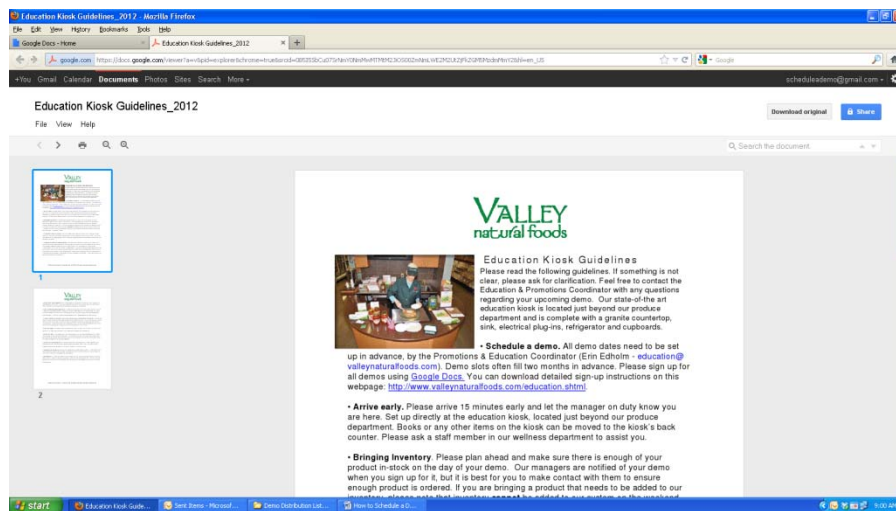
Education Kiosk Guidelines_2012 - Mozilla Firefox
File Edit View History Bookmarks Tools Help
Google Docs - Home
Education Kiosk Guidelines_2012
https://docs.google.com/viewer?a=v&pid=explorer&chrome=true&srcid=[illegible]
Google
+You Gmail Calendar Documents Photos Sites Search More
scheduleademo@gmail.com
Education Kiosk Guidelines_2012
File View Help
Download original
Share
Search the document
1
2

VALLEY
natural foods

Education Kiosk Guidelines
Please read the following guidelines. If something is not clear, please ask for clarification. Feel free to contact the Education & Promotions Coordinator with any questions regarding your upcoming demo. Our state-of-the art education kiosk is located just beyond our produce department and is complete with a granite countertop, sink, electrical plug-ins, refrigerator and cupboards.

• Schedule a demo. All demo dates need to be set up in advance, by the Promotions & Education Coordinator (Erin Edholm - education@valleynaturalfoods.com). Demo slots often fill two months in advance. Please sign up for all demos using Google Docs. You can download detailed sign-up instructions on this webpage: http://www.valleynaturalfoods.com/education.shtml.

• Arrive early. Please arrive 15 minutes early and let the manager on duty know you are here. Set up directly at the education kiosk, located just beyond our produce department. Books or any other items on the kiosk can be moved to the kiosk's back counter. Please ask a staff member in our wellness department to assist you.

• Bringing Inventory. Please plan ahead and make sure there is enough of your product in-stock on the day of your demo. Our managers are notified of your demo when you sign up for it, but it is best for you to make contact with them to ensure enough product is ordered. If you are bringing a product that needs to be added to our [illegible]

start
Education Kiosk Guide...
Sent Items - Microsof...
Demo Distribution List...
How to Schedule a D...
9:00 AM